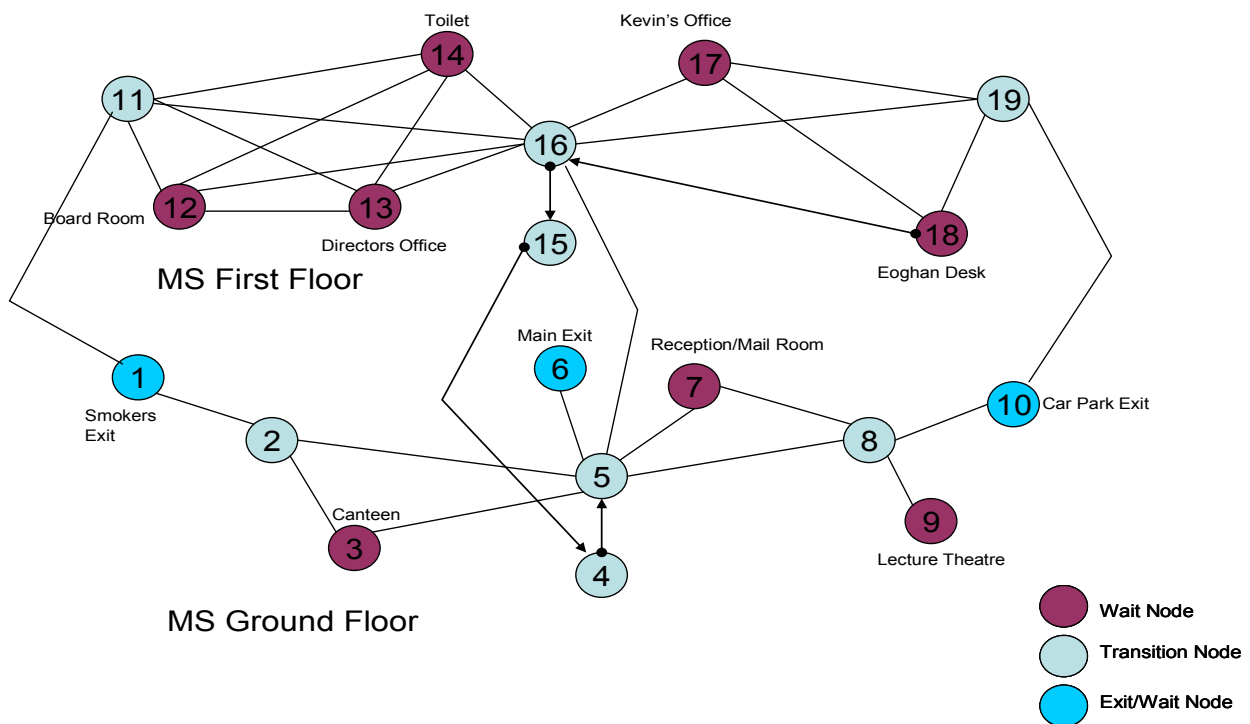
Toilet
14
Kevin's Office
17
11
19
16
Board Room
12
13
Directors Office
15
18
Eoghan Desk
MS First Floor
Main Exit
6
Reception/Mail Room
7
1
Smokers Exit
10
Car Park Exit
2
8
5
Canteen
3
9
Lecture Theatre
4
MS Ground Floor
Wait Node
Transition Node
Exit/Wait Node